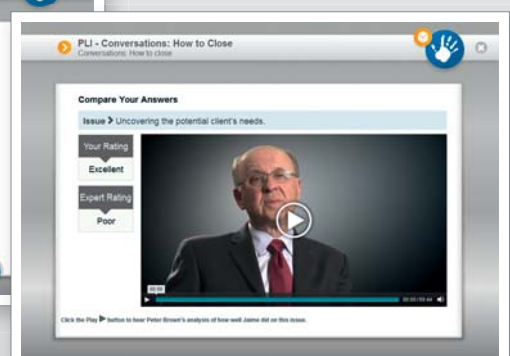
PLI - Conversations: How to Close
Conversations: How to close

Compare Your Answers

Issue > Uncovering the potential client's needs.

Your Rating
Excellent

Expert Rating
Poor

00:00

00:00 / 00:44

Click the Play ▶ button to hear Peter Brown's analysis of how well Jaime did on this issue.